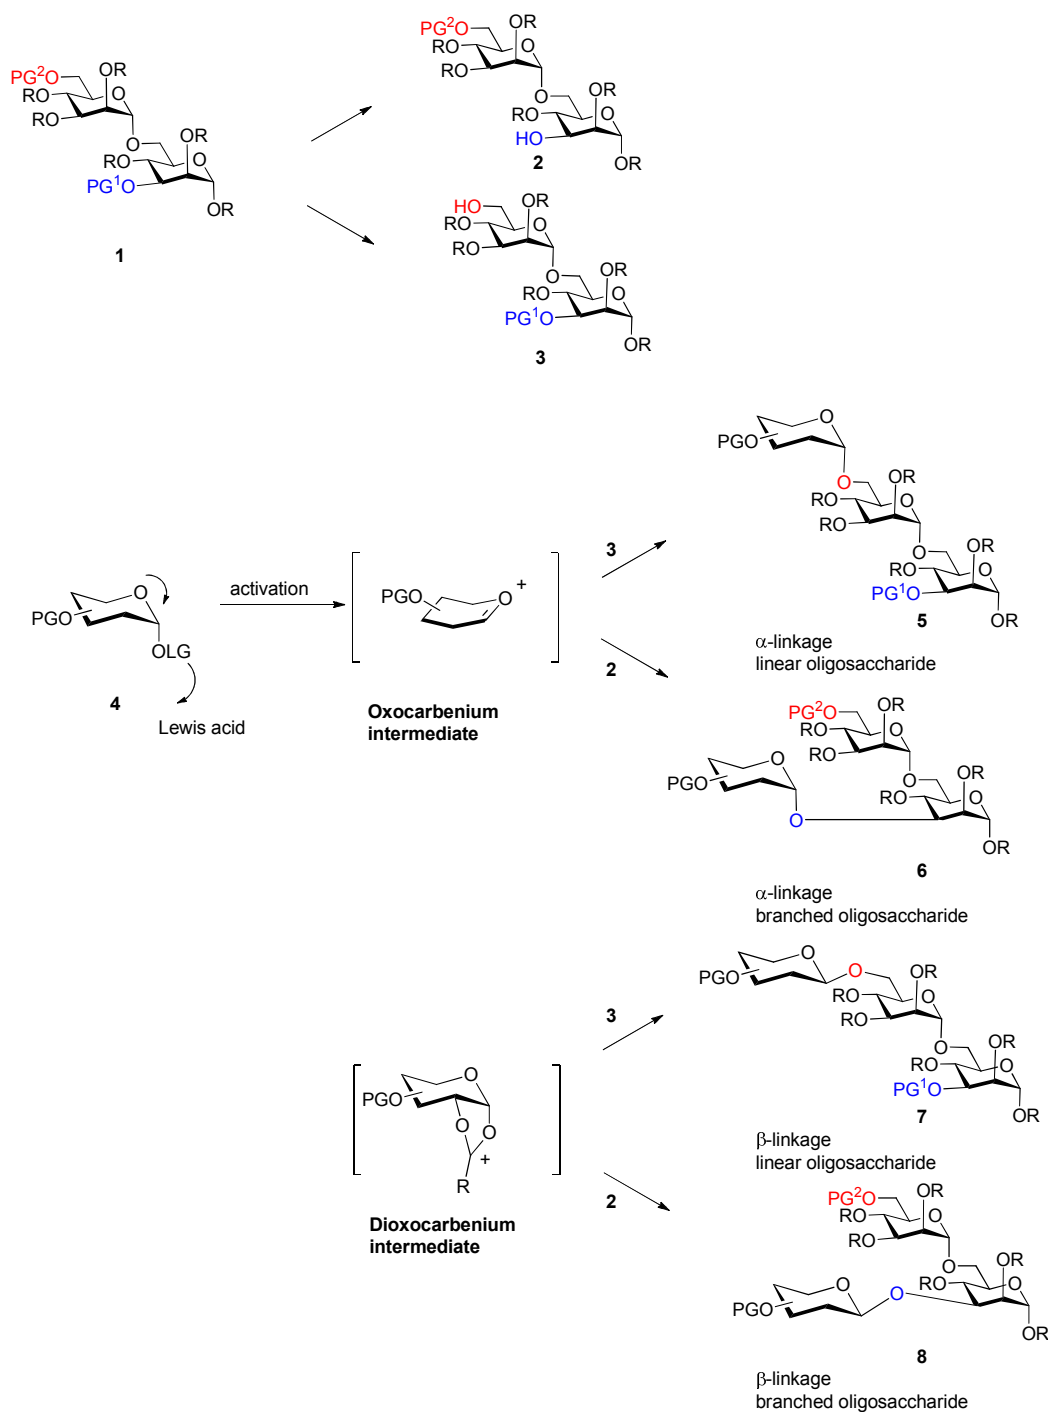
$PG^2O$ OR RO O RO O OR RO O $PG^1O$ OR

1

$PG^2O$ OR RO O RO O OR RO O HO OR

2

HO OR RO O RO O OR RO O $PG^1O$ OR

3

PGO O OLG

4

Lewis acid

activation

PGO O +

Oxocarbenium intermediate

3

2

PGO O O OR RO O RO O OR RO O $PG^1O$ OR

5

α-linkage
linear oligosaccharide

$PG^2O$ OR RO O RO O OR PGO O RO O O OR

6

α-linkage
branched oligosaccharide

PGO O O O + R

Dioxocarbenium intermediate

3

2

PGO O O OR RO O RO O OR RO O $PG^1O$ OR

7

β-linkage
linear oligosaccharide

$PG^2O$ OR RO O RO O OR PGO O O RO O OR

8

β-linkage
branched oligosaccharide